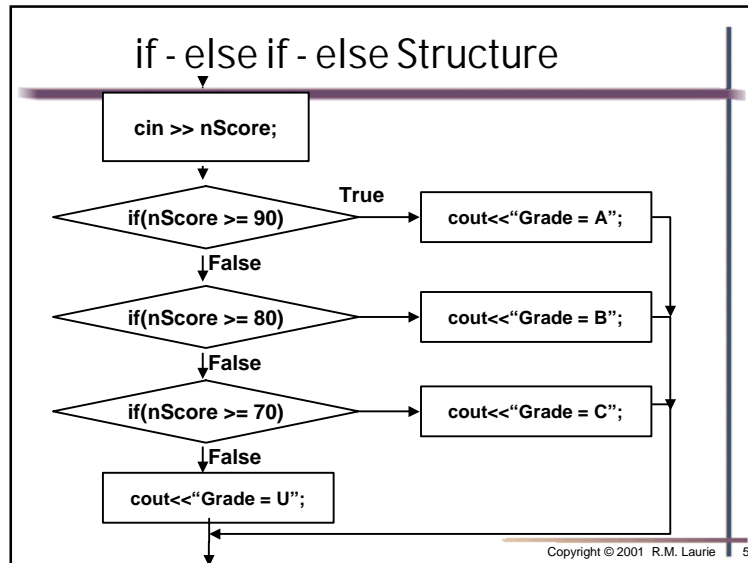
if - else if - else Structure

cin >> nScore;

if(nScore >= 90)

True

cout<<“Grade = A”;

False

if(nScore >= 80)

cout<<“Grade = B”;

False

if(nScore >= 70)

cout<<“Grade = C”;

False

cout<<“Grade = U”;

Copyright © 2001 R.M. Laurie

5